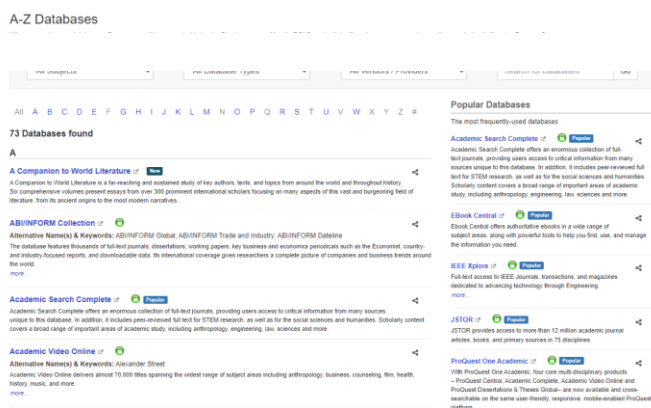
A-Z Databases

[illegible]

All Subjects | All Database Types | All Vendors / Providers | Search for Databases | Go

All A B C D E F G H I J K L M N O P Q R S T U V W X Y Z #

73 Databases found

A

A Companion to World Literature New

A Companion to World Literature is a far-reaching and sustained study of key authors, texts, and topics from around the world and throughout history. Six comprehensive volumes present essays from over 300 prominent international scholars focusing on many aspects of this vast and burgeoning field of literature, from its ancient origins to the most modern narratives.

ABI/INFORM Collection

Alternative Name(s) & Keywords: ABI/INFORM Global; ABI/INFORM Trade and Industry; ABI/INFORM Dateline

The database features thousands of full-text journals, dissertations, working papers, key business and economics periodicals such as the Economist, country- and industry-focused reports, and downloadable data. Its international coverage gives researchers a complete picture of companies and business trends around the world.

more...

Academic Search Complete Popular

Academic Search Complete offers an enormous collection of full-text journals, providing users access to critical information from many sources unique to this database. In addition, it includes peer-reviewed full text for STEM research, as well as for the social sciences and humanities. Scholarly content covers a broad range of important areas of academic study, including anthropology, engineering, law, sciences and more.

Academic Video Online

Alternative Name(s) & Keywords: Alexander Street

Academic Video Online delivers almost 70,000 titles spanning the widest range of subject areas including anthropology, business, counseling, film, health, history, music, and more.

more...

Popular Databases

The most frequently-used databases

Academic Search Complete Popular

Academic Search Complete offers an enormous collection of full-text journals, providing users access to critical information from many sources unique to this database. In addition, it includes peer-reviewed full text for STEM research, as well as for the social sciences and humanities. Scholarly content covers a broad range of important areas of academic study, including anthropology, engineering, law, sciences and more.

EBook Central Popular

Ebook Central offers authoritative ebooks in a wide range of subject areas, along with powerful tools to help you find, use, and manage the information you need.

IEEE Xplore Popular

Full-text access to IEEE Journals, transactions, and magazines dedicated to advancing technology through Engineering.

more...

JSTOR Popular

JSTOR provides access to more than 12 million academic journal articles, books, and primary sources in 75 disciplines.

more...

ProQuest One Academic Popular

With ProQuest One Academic, four core multi-disciplinary products – ProQuest Central, Academic Complete, Academic Video Online and ProQuest Dissertations & Theses Global– are now available and cross-searchable on the same user-friendly, responsive, mobile-enabled ProQuest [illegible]